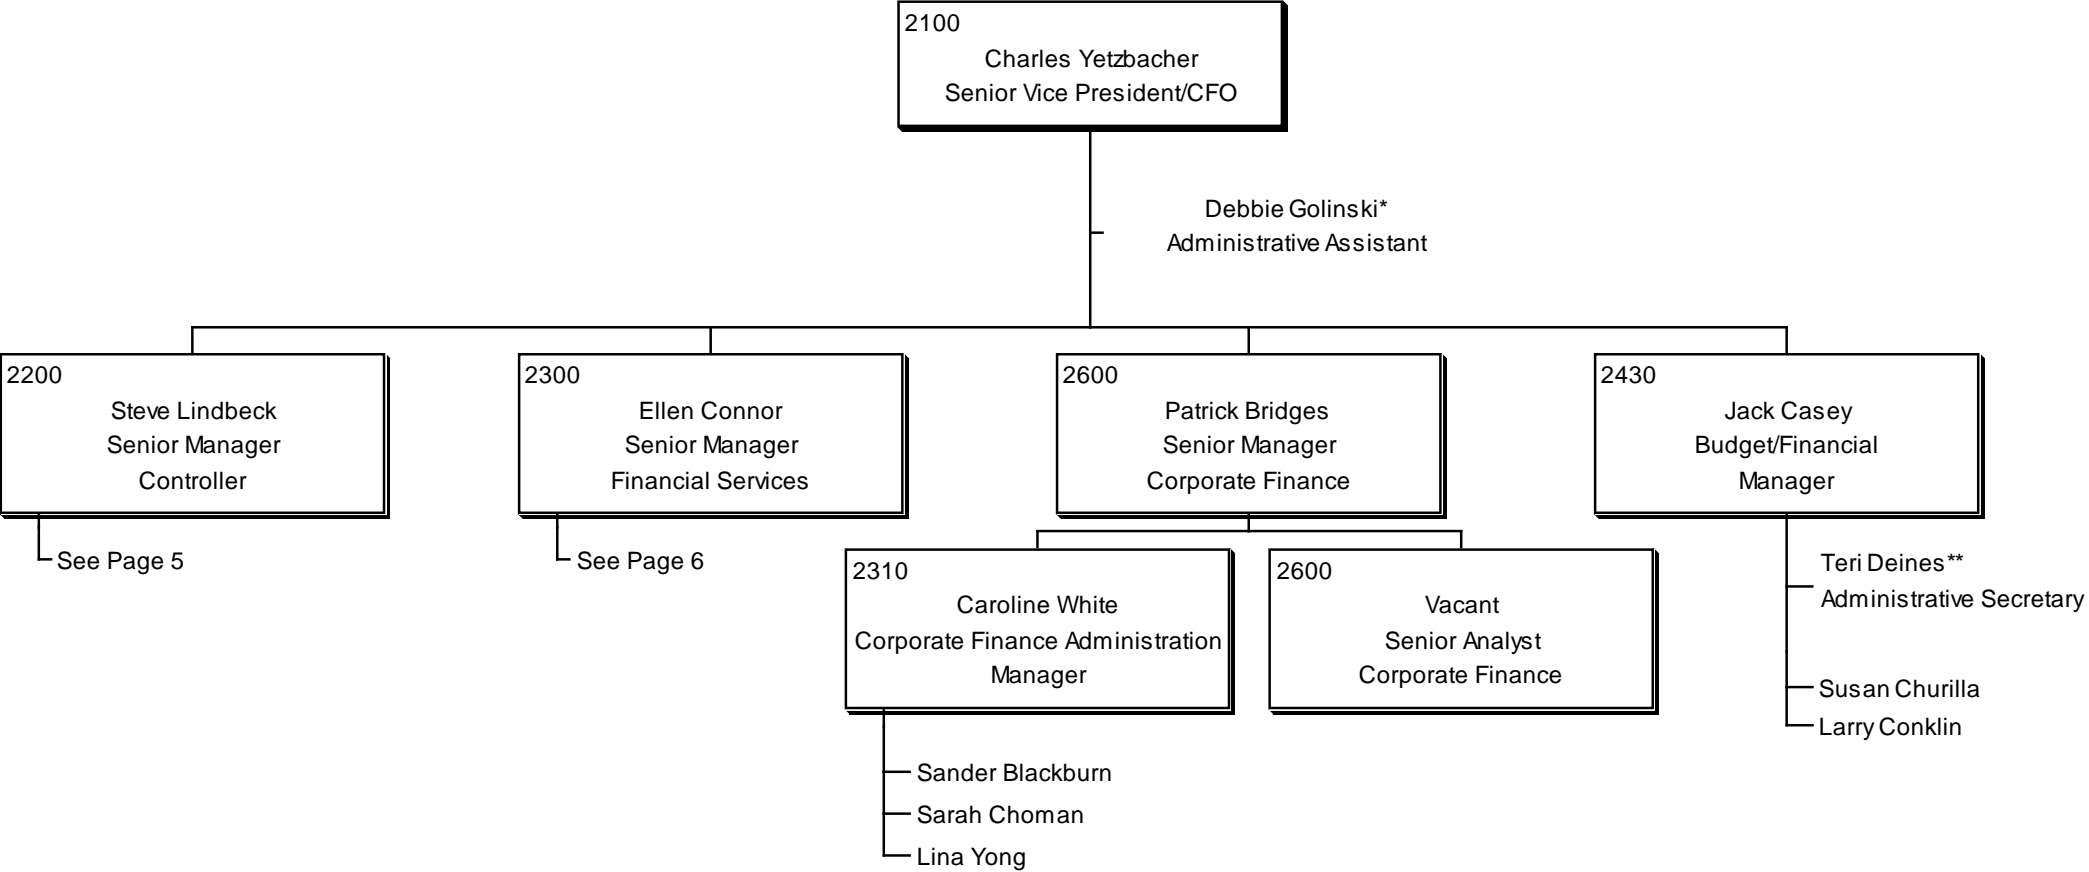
2100
Charles Yetzbacher
Senior Vice President/CFO

Debbie Golinski*
Administrative Assistant

2200
Steve Lindbeck
Senior Manager
Controller

See Page 5

2300
Ellen Connor
Senior Manager
Financial Services

See Page 6

2600
Patrick Bridges
Senior Manager
Corporate Finance

2310
Caroline White
Corporate Finance Administration Manager

Sander Blackburn
Sarah Choman
Lina Yong

2600
Vacant
Senior Analyst
Corporate Finance

2430
Jack Casey
Budget/Financial
Manager

Teri Deines**
Administrative Secretary

Susan Churilla
Larry Conklin